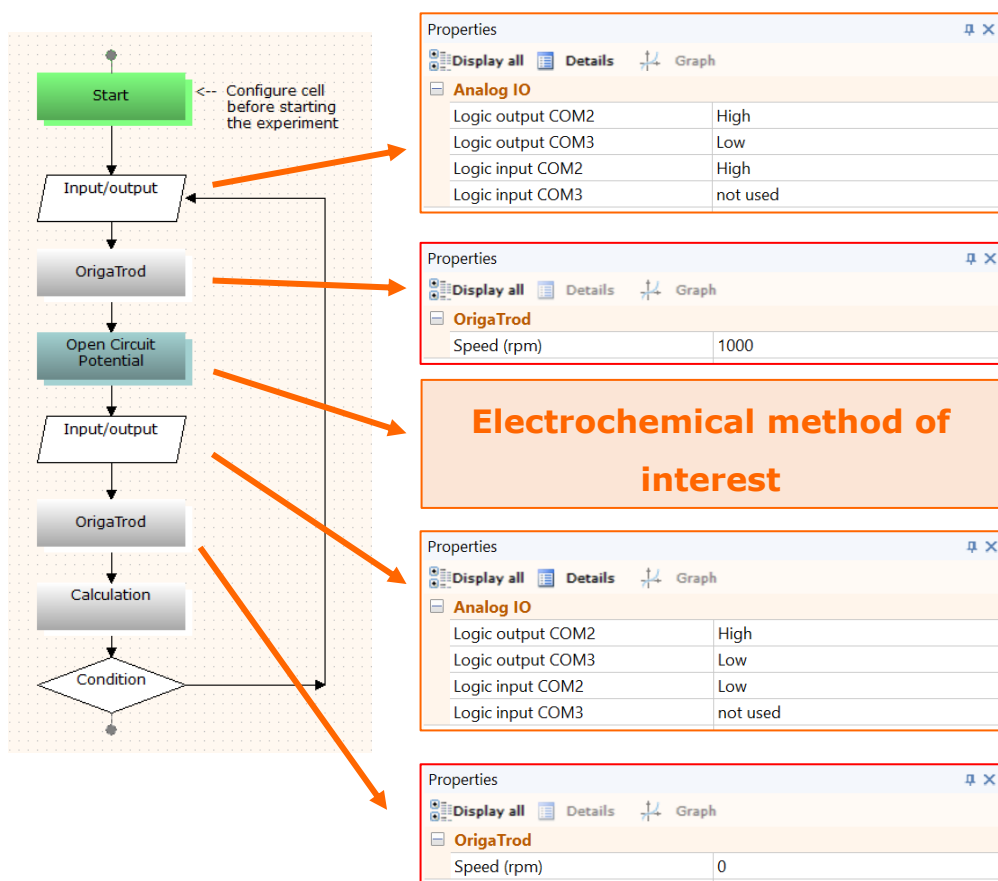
Start

<-- Configure cell before starting the experiment

Input/output

OrigaTrod

Open Circuit Potential

Input/output

OrigaTrod

Calculation

Condition

Properties

Display all Details Graph

Analog IO

| Logic output COM2 | High |
|---|---|
| Logic output COM3 | Low |
| Logic input COM2 | High |
| Logic input COM3 | not used |

Properties

Display all Details Graph

OrigaTrod

| Speed (rpm) | 1000 |
|---|---|

Electrochemical method of interest

Properties

Display all Details Graph

Analog IO

| Logic output COM2 | High |
|---|---|
| Logic output COM3 | Low |
| Logic input COM2 | Low |
| Logic input COM3 | not used |

Properties

Display all Details Graph

OrigaTrod

| Speed (rpm) | 0 |
|---|---|